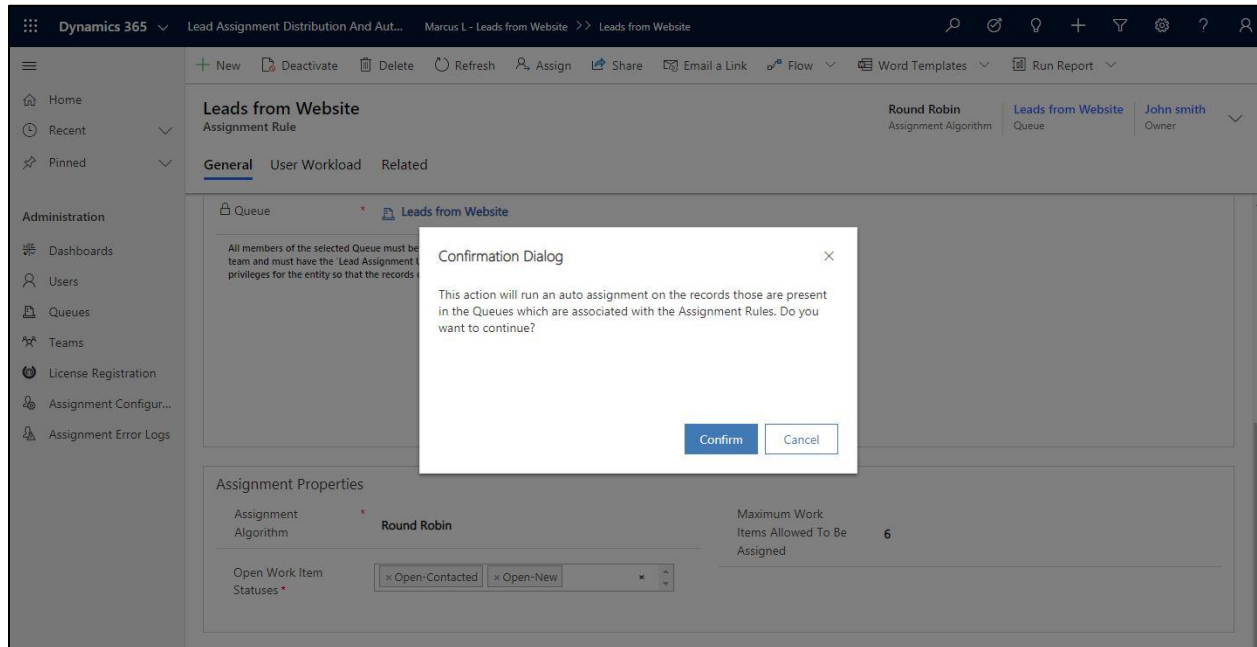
Dynamics 365 Lead Assignment Distribution And Aut... Marcus L - Leads from Website >> Leads from Website

+ New Deactivate Delete Refresh Assign Share Email a Link Flow Word Templates Run Report

Home
Recent
Pinned

Administration
Dashboards
Users
Queues
Teams
License Registration
Assignment Configur...
Assignment Error Logs

Leads from Website
Assignment Rule

Round Robin
Assignment Algorithm

Leads from Website
Queue

John smith
Owner

General User Workload Related

Queue * Leads from Website

All members of the selected Queue must be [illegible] team and must have the 'Lead Assignment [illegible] privileges for the entity so that the records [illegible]

Confirmation Dialog

This action will run an auto assignment on the records those are present in the Queues which are associated with the Assignment Rules. Do you want to continue?

Confirm Cancel

Assignment Properties

Assignment Algorithm * Round Robin

Maximum Work Items Allowed To Be Assigned 6

Open Work Item Statuses * × Open-Contacted × Open-New